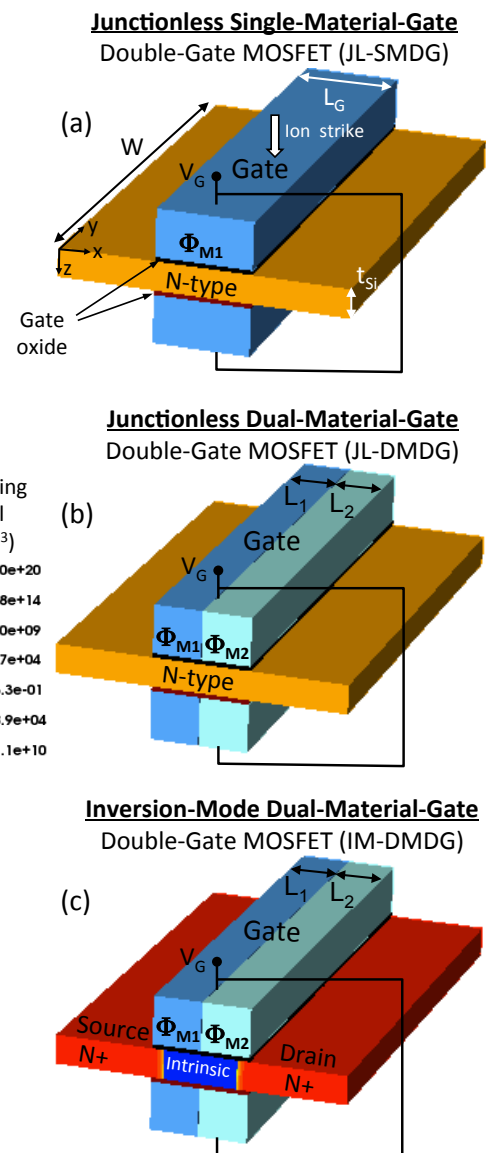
Junctionless Single-Material-Gate
Double-Gate MOSFET (JL-SMDG)

(a)

W

$L_G$

Ion strike

$V_G$

Gate

y

x

z

$\Phi_{M1}$

N-type

$t_{Si}$

Gate oxide

Junctionless Dual-Material-Gate
Double-Gate MOSFET (JL-DMDG)

ing
l
$^3$)
0e+20
8e+14
0e+09
7e+04
.3e-01
.9e+04
.1e+10

(b)

$L_1$

$L_2$

Gate

$V_G$

$\Phi_{M1}$ $\Phi_{M2}$

N-type

Inversion-Mode Dual-Material-Gate
Double-Gate MOSFET (IM-DMDG)

(c)

$L_1$

$L_2$

Gate

$V_G$

Source

$\Phi_{M1}$ $\Phi_{M2}$

Drain

N+

Intrinsic

N+